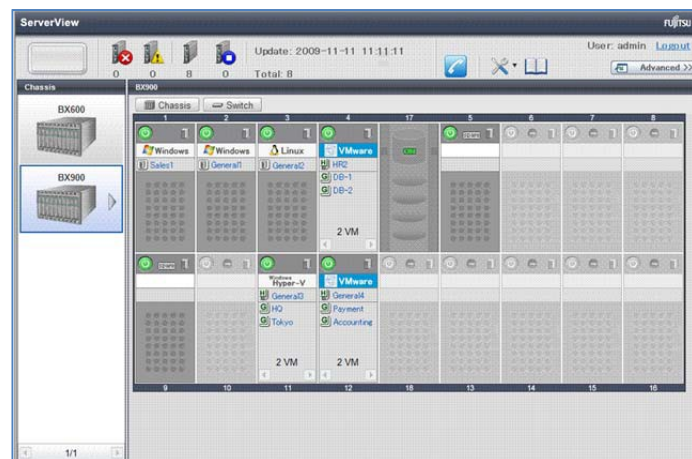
ServerView

FUJITSU

0 0 8 0

Update: 2009-11-11 11:11:11
Total: 8

User: admin Logout

Advanced >>

Chassis

BX600

BX900

1/1

BX900

Chassis Switch

1 2 3 4 17 5 6 7 8

Windows
Sales1

Windows
General1

Linux
General2

VMware
HR2
DB-1
DB-2

2 VM

Windows Hyper-V
General3
HQ
Tokyo

2 VM

VMware
General4
Payment
Accounting

2 VM

9 10 11 12 18 13 14 15 16